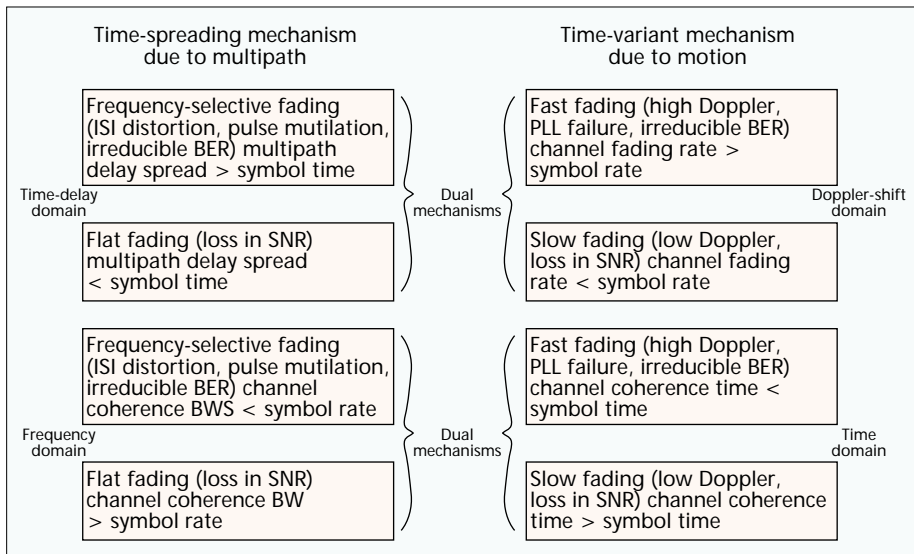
Time-spreading mechanism due to multipath

Time-variant mechanism due to motion

Frequency-selective fading (ISI distortion, pulse mutilation, irreducible BER) multipath delay spread > symbol time

Time-delay domain

Flat fading (loss in SNR) multipath delay spread < symbol time

Dual mechanisms

Fast fading (high Doppler, PLL failure, irreducible BER) channel fading rate > symbol rate

Doppler-shift domain

Slow fading (low Doppler, loss in SNR) channel fading rate < symbol rate

Frequency-selective fading (ISI distortion, pulse mutilation, irreducible BER) channel coherence BWS < symbol rate

Frequency domain

Flat fading (loss in SNR) channel coherence BW > symbol rate

Dual mechanisms

Fast fading (high Doppler, PLL failure, irreducible BER) channel coherence time < symbol time

Time domain

Slow fading (low Doppler, loss in SNR) channel coherence time > symbol time